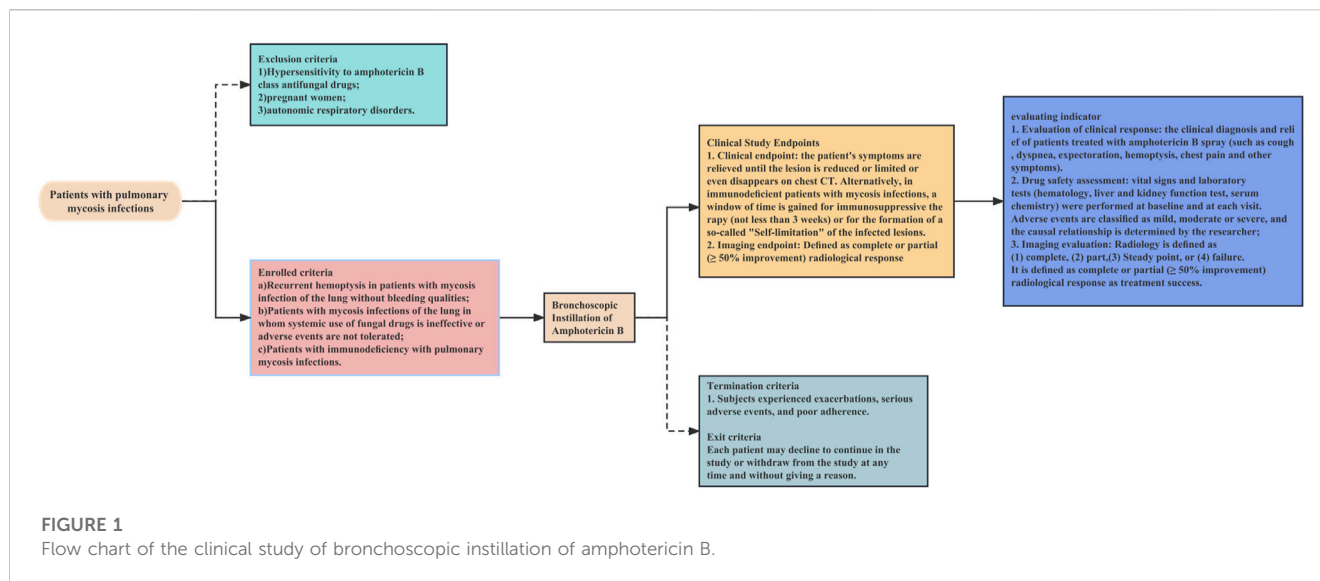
Patients with pulmonary mycosis infections

Exclusion criteria
1)Hypersensitivity to amphotericin B class antifungal drugs;
2)pregnant women;
3)autonomic respiratory disorders.

Enrolled criteria
a)Recurrent hemoptysis in patients with mycosis infection of the lung without bleeding qualities;
b)Patients with mycosis infections of the lung in whom systemic use of fungal drugs is ineffective or adverse events are not tolerated;
c)Patients with immunodeficiency with pulmonary mycosis infections.

Bronchoscopic Instillation of Amphotericin B

Clinical Study Endpoints
1. Clinical endpoint: the patient's symptoms are relieved until the lesion is reduced or limited or even disappears on chest CT. Alternatively, in immunodeficient patients with mycosis infections, a window of time is gained for immunosuppressive the rapy (not less than 3 weeks) or for the formation of a so-called "Self-limitation" of the infected lesions.
2. Imaging endpoint: Defined as complete or partial (≥ 50% improvement) radiological response

evaluating indicator
1. Evaluation of clinical response: the clinical diagnosis and reli ef of patients treated with amphotericin B spray (such as cough , dyspnea, expectoration, hemoptysis, chest pain and other symptoms).
2. Drug safety assessment: vital signs and laboratory tests (hematology, liver and kidney function test, serum chemistry) were performed at baseline and at each visit. Adverse events are classified as mild, moderate or severe, and the causal relationship is determined by the researcher;
3. Imaging evaluation: Radiology is defined as (1) complete, (2) part,(3) Steady point, or (4) failure.
It is defined as complete or partial (≥ 50% improvement) radiological response as treatment success.

Termination criteria
1. Subjects experienced exacerbations, serious adverse events, and poor adherence.

Exit criteria
Each patient may decline to continue in the study or withdraw from the study at any time and without giving a reason.

FIGURE 1
Flow chart of the clinical study of bronchoscopic instillation of amphotericin B.